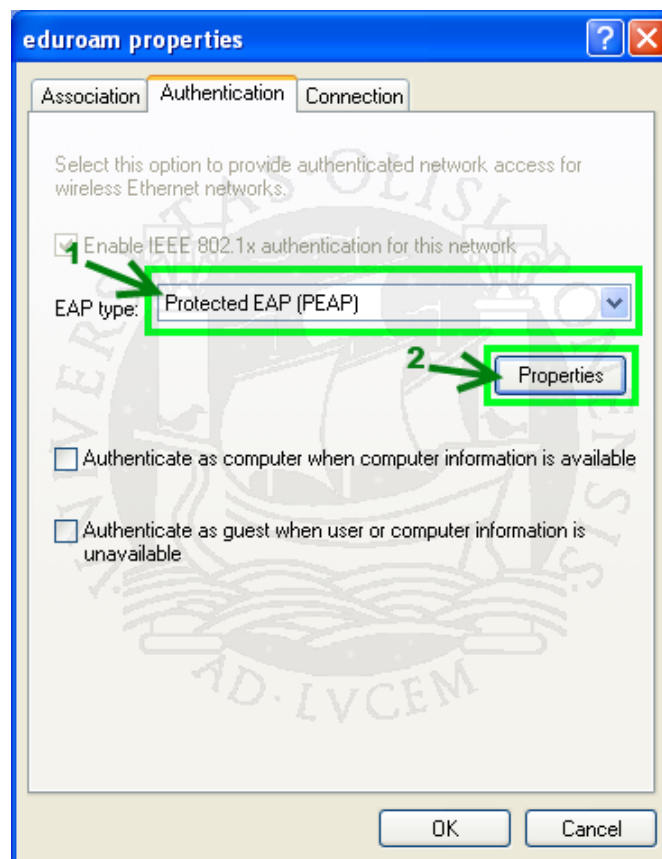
eduroam properties

?

Association | Authentication | Connection

Select this option to provide authenticated network access for wireless Ethernet networks.

Enable IEEE 802.1x authentication for this network

1

EAP type: Protected EAP (PEAP)

2

Properties

Authenticate as computer when computer information is available

Authenticate as guest when user or computer information is unavailable

OLISI
AD LVCEM

OK Cancel